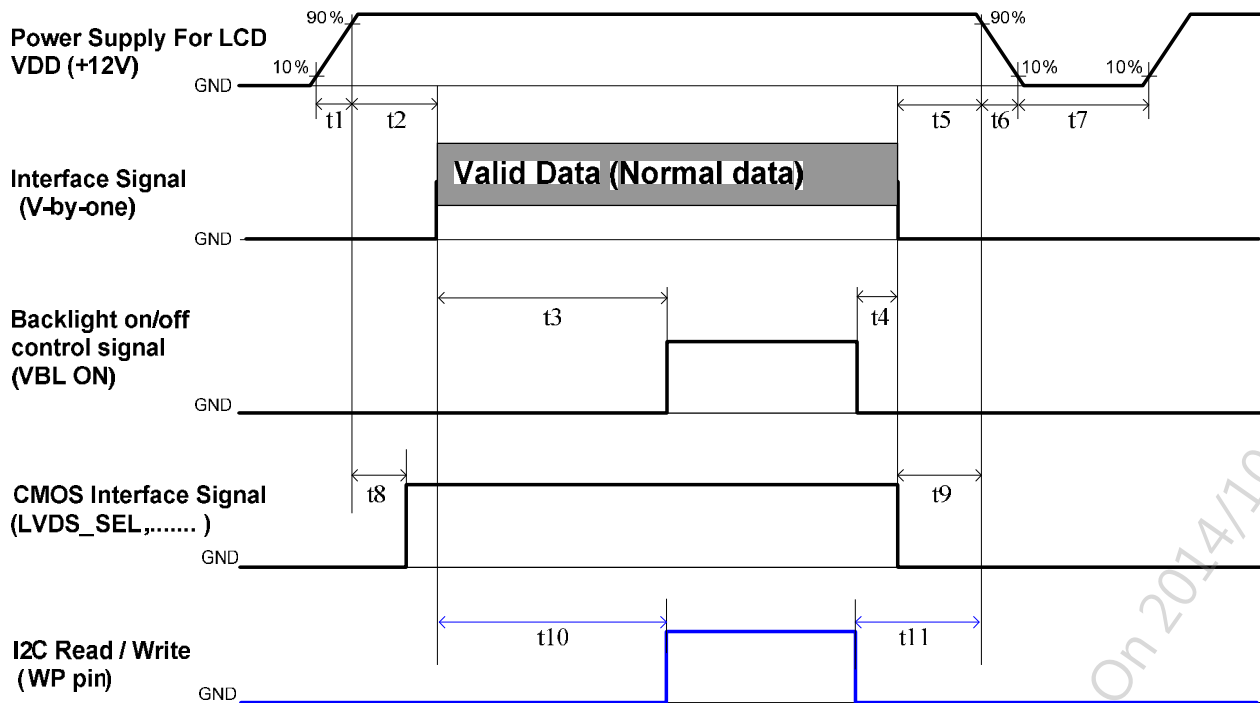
Power Supply For LCD VDD (+12V)

90%
10%
GND
90%
10%
10%
t1 t2 t5 t6 t7

Valid Data (Normal data)

Interface Signal (V-by-one)
GND

t3 t4

Backlight on/off control signal (VBL ON)
GND

t8 t9

CMOS Interface Signal (LVDS_SEL,....... )
GND

t10 t11

I2C Read / Write (WP pin)
GND

On 2014/1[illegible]